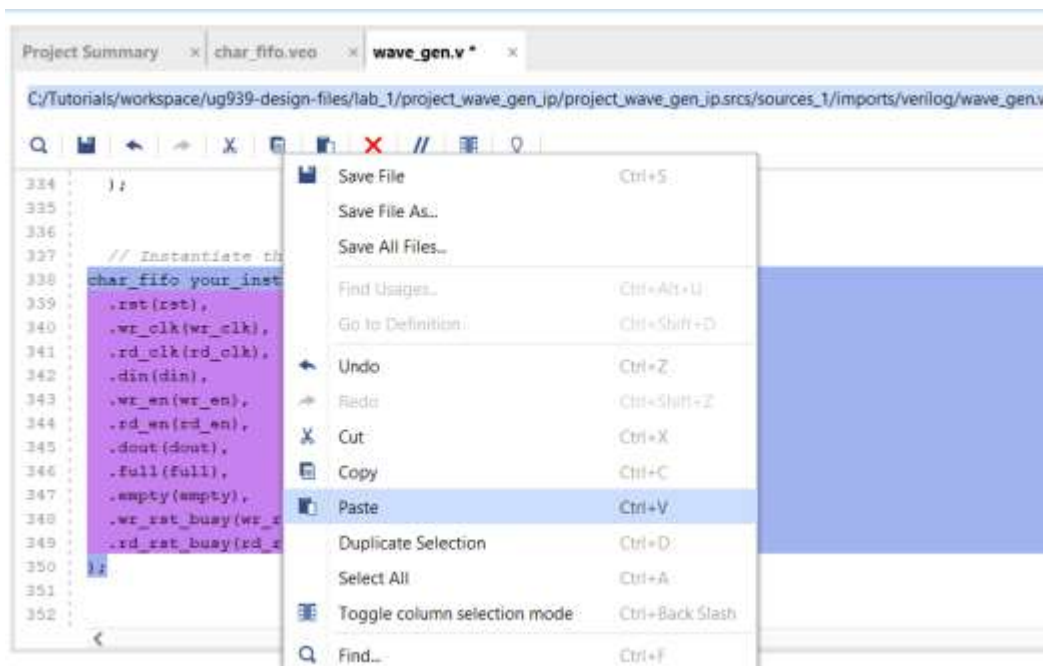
Project Summary × char_fifo.veo × wave_gen.v * ×

C:/Tutorials/workspace/ug939-design-files/lab_1/project_wave_gen_ip/project_wave_gen_ip.srcs/sources_1/imports/verilog/wave_gen.v

334 );
335
336
337 // Instantiate th
338 char_fifo your_inst
339 .rst(rst),
340 .wr_clk(wr_clk),
341 .rd_clk(rd_clk),
342 .din(din),
343 .wr_en(wr_en),
344 .rd_en(rd_en),
345 .dout(dout),
346 .full(full),
347 .empty(empty),
348 .wr_rst_busy(wr_r
349 .rd_rst_busy(rd_r
350 );
351
352

Save File Ctrl+S
Save File As...
Save All Files...
Find Usages... Ctrl+Alt+U
Go to Definition Ctrl+Shift+D
Undo Ctrl+Z
Redo Ctrl+Shift+Z
Cut Ctrl+X
Copy Ctrl+C
Paste Ctrl+V
Duplicate Selection Ctrl+D
Select All Ctrl+A
Toggle column selection mode Ctrl+Back Slash
Find... Ctrl+F